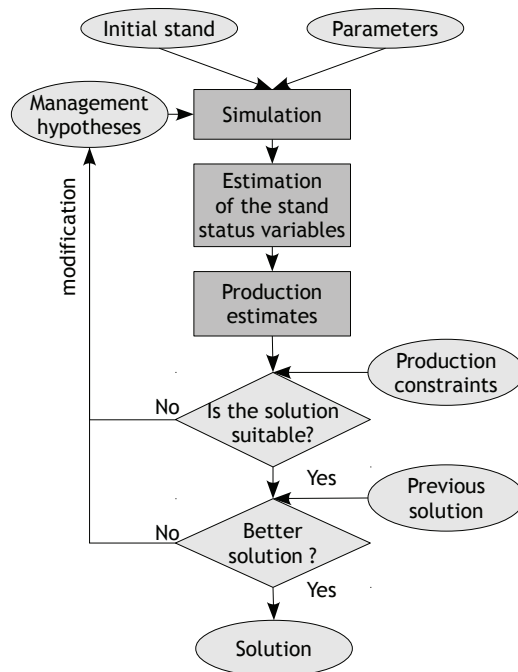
Initial stand

Parameters

Management hypotheses

Simulation

Estimation of the stand status variables

Production estimates

modification

Production constraints

No

Is the solution suitable?

Yes

Previous solution

No

Better solution ?

Yes

Solution